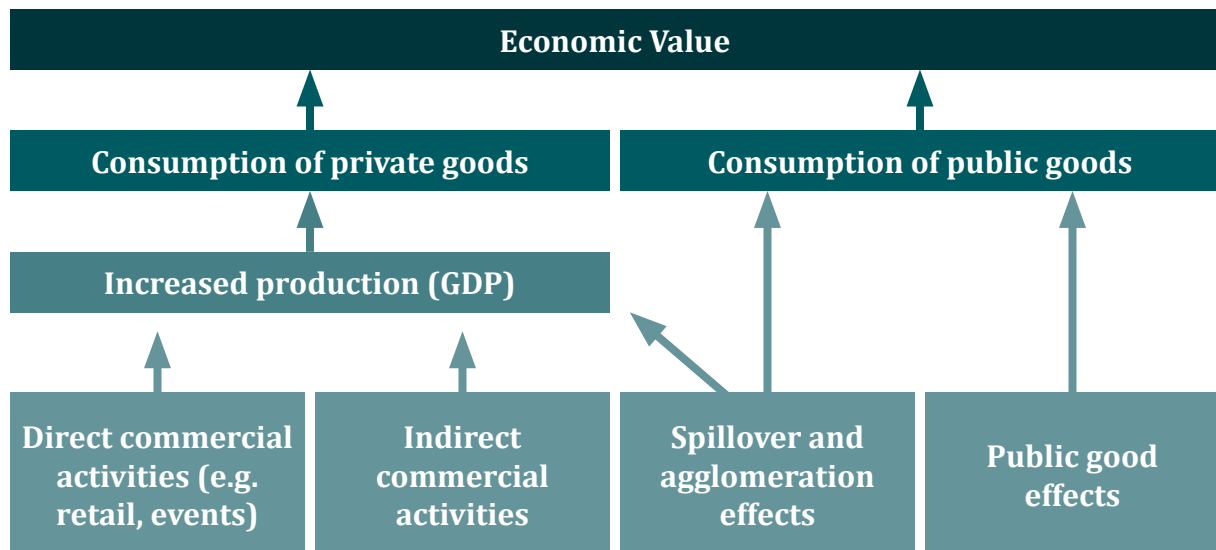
Economic Value

Consumption of private goods

Consumption of public goods

Increased production (GDP)

Direct commercial activities (e.g. retail, events)

Indirect commercial activities

Spillover and agglomeration effects

Public good effects